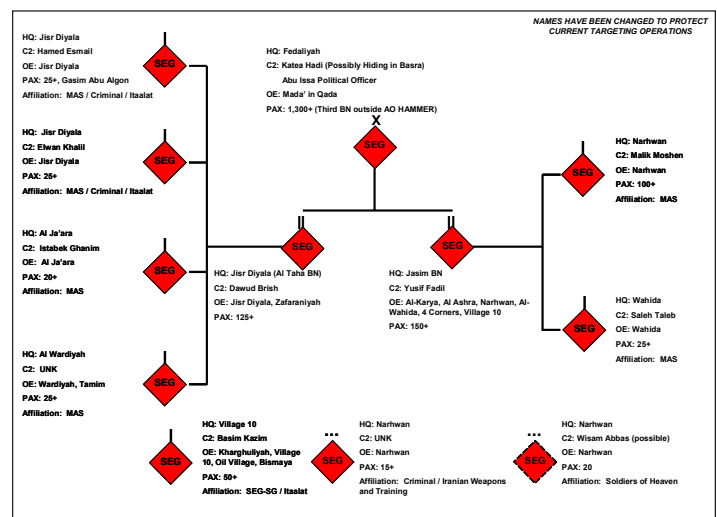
NAMES HAVE BEEN CHANGED TO PROTECT CURRENT TARGETING OPERATIONS

HQ: Jisr Diyala
C2: Hamed Esmail
OE: Jisr Diyala
PAX: 25+, Gasim Abu Algon
Affiliation: MAS / Criminal / Itaalat

SEG

HQ: Fedaliyah
C2: Katea Hadi (Possibly Hiding in Basra)
Abu Issa Political Officer
OE: Mada' in Qada
PAX: 1,300+ (Third BN outside AO HAMMER)

X

SEG

HQ: Jisr Diyala
C2: Elwan Khalil
OE: Jisr Diyala
PAX: 25+
Affiliation: MAS / Criminal / Itaalat

SEG

HQ: Narhwan
C2: Malik Moshen
OE: Narhwan
PAX: 100+
Affiliation: MAS

SEG

II

SEG

II

SEG

HQ: Al Ja'ara
C2: Istabek Ghanim
OE: Al Ja'ara
PAX: 20+
Affiliation: MAS

SEG

HQ: Jisr Diyala (Al Taha BN)
C2: Dawud Brish
OE: Jisr Diyala, Zafaraniyah
PAX: 125+

HQ: Jasim BN
C2: Yusif Fadil
OE: Al-Karya, Al Ashra, Narhwan, Al-Wahida, 4 Corners, Village 10
PAX: 150+

HQ: Wahida
C2: Saleh Taleb
OE: Wahida
PAX: 25+
Affiliation: MAS

SEG

HQ: Al Wardiyah
C2: UNK
OE: Wardiyah, Tamim
PAX: 25+
Affiliation: MAS

SEG

SEG

HQ: Village 10
C2: Basim Kazim
OE: Kharghuliyah, Village 10, Oil Village, Bismaya
PAX: 50+
Affiliation: SEG-SG / Itaalat

...

SEG

HQ: Narhwan
C2: UNK
OE: Narhwan
PAX: 15+
Affiliation: Criminal / Iranian Weapons and Training

...

SEG

HQ: Narhwan
C2: Wisam Abbas (possible)
OE: Narhwan
PAX: 20
Affiliation: Soldiers of Heaven